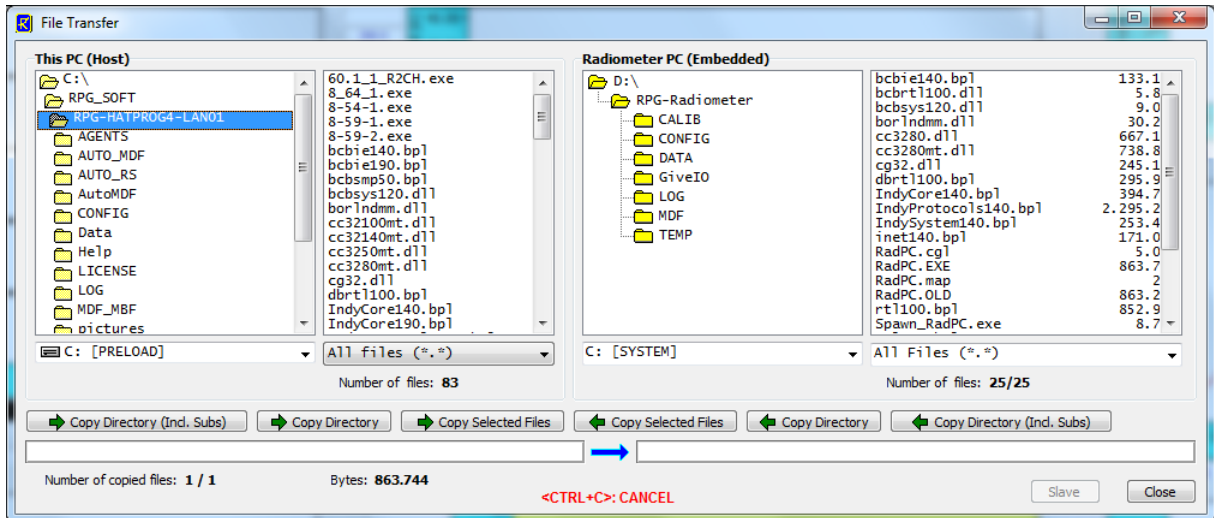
File Transfer

This PC (Host)

C:\
RPG_SOFT
RPG-HATPROG4-LAN01
AGENTS
AUTO_MDF
AUTO_RS
AutoMDF
CONFIG
Data
Help
LICENSE
LOG
MDF_MBF
pictures

60.1_1_R2CH.exe
8_64_1.exe
8-54-1.exe
8-59-1.exe
8-59-2.exe
bcbie140.bpl
bcbie190.bpl
bcbsmp50.bpl
bcbsys120.dll
borlndmm.dll
cc32100mt.dll
cc32140mt.dll
cc3250mt.dll
cc3280mt.dll
cg32.dll
dbrtl100.bpl
IndyCore140.bpl
IndyCore190.bpl

C: [PRELOAD]
All files (*.*)
Number of files: 83

Radiometer PC (Embedded)

D:\
RPG-Radiometer
CALIB
CONFIG
DATA
GiveIO
LOG
MDF
TEMP

| | |
|---|---|
| bcbie140.bpl | 133.1 |
| bcbrtl100.dll | 5.8 |
| bcbsys120.dll | 9.0 |
| borlndmm.dll | 30.2 |
| cc3280.dll | 667.1 |
| cc3280mt.dll | 738.8 |
| cg32.dll | 245.1 |
| dbrtl100.bpl | 295.9 |
| IndyCore140.bpl | 394.7 |
| IndyProtocols140.bpl | 2.295.2 |
| IndySystem140.bpl | 253.4 |
| inet140.bpl | 171.0 |
| RadPC.cgl | 5.0 |
| RadPC.EXE | 863.7 |
| RadPC.map | 2 |
| RadPC.OLD | 863.2 |
| rtl100.bpl | 852.9 |
| Spawn_RadPC.exe | 8.7 |

C: [SYSTEM]
All Files (*.*)
Number of files: 25/25

Copy Directory (Incl. Subs)
Copy Directory
Copy Selected Files
Copy Selected Files
Copy Directory
Copy Directory (Incl. Subs)

Number of copied files: 1 / 1
Bytes: 863.744
<CTRL+C>: CANCEL
Slave
Close